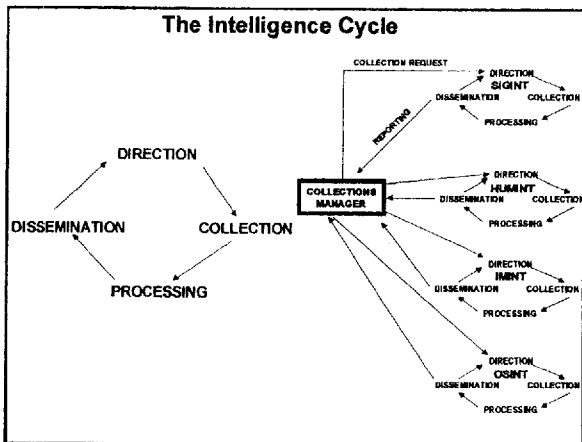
The Intelligence Cycle

DIRECTION
DISSEMINATION
COLLECTION
PROCESSING

COLLECTION REQUEST
REPORTING
COLLECTIONS MANAGER

DIRECTION
SIGINT
DISSEMINATION
COLLECTION
PROCESSING

DIRECTION
HUMINT
DISSEMINATION
COLLECTION
PROCESSING

DIRECTION
IMINT
DISSEMINATION
COLLECTION
PROCESSING

DIRECTION
OSINT
DISSEMINATION
COLLECTION
PROCESSING